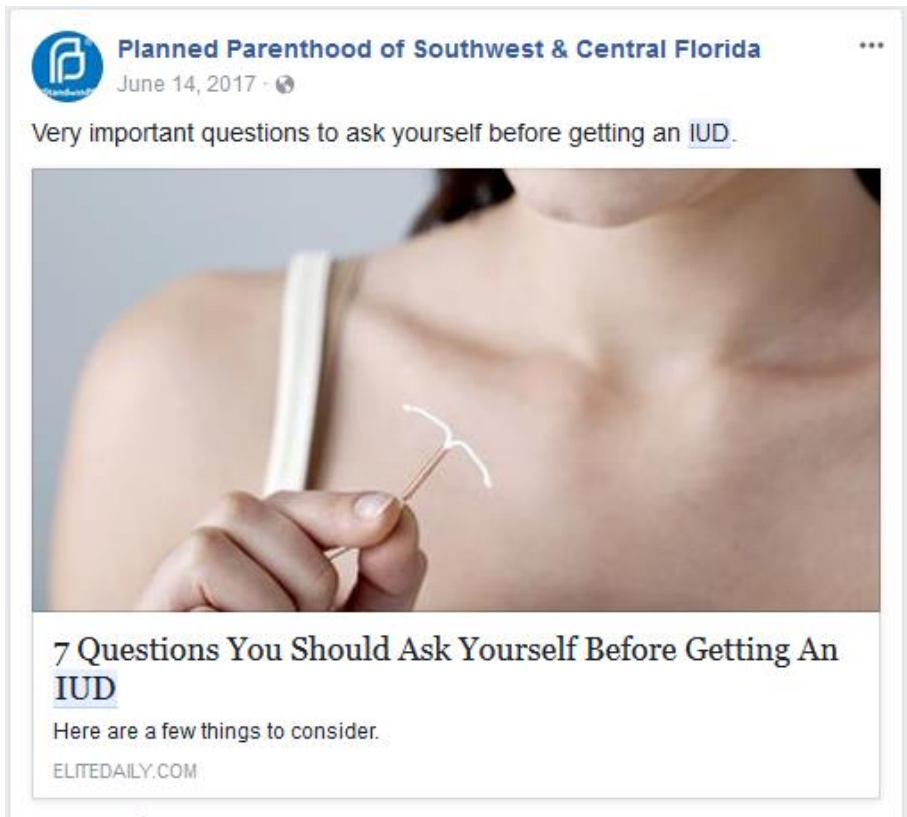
Planned Parenthood of Southwest & Central Florida
June 14, 2017 ·

Very important questions to ask yourself before getting an IUD.

7 Questions You Should Ask Yourself Before Getting An IUD

Here are a few things to consider.

ELITEDAILY.COM